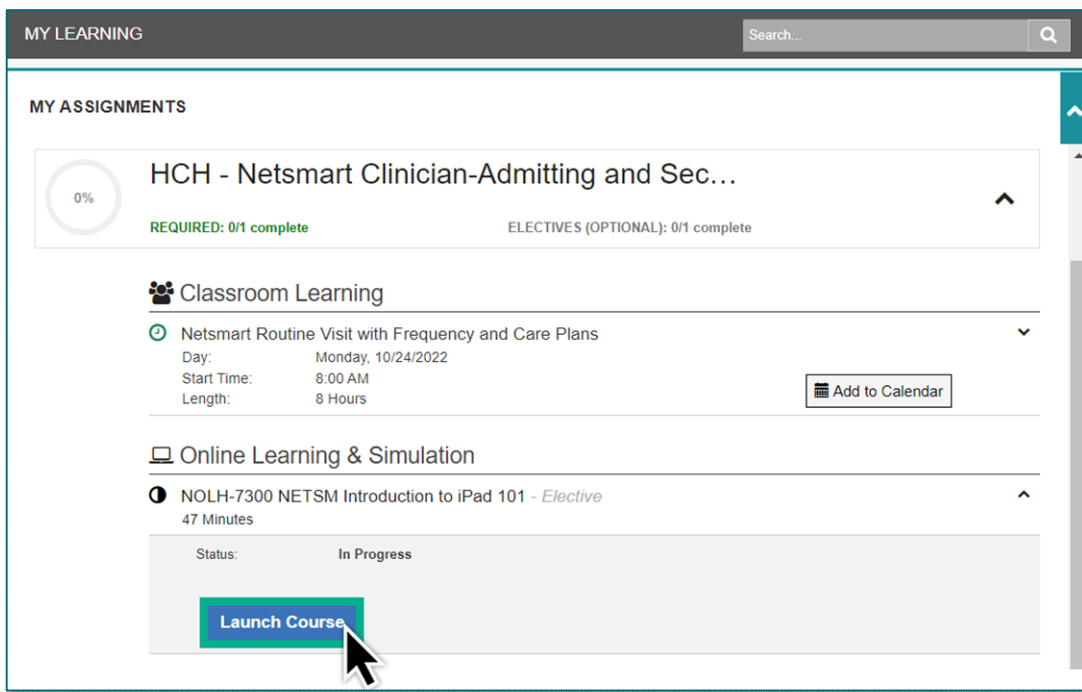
MY LEARNING

Search...

MY ASSIGNMENTS

0%

HCH - Netsmart Clinician-Admitting and Sec...

REQUIRED: 0/1 complete

ELECTIVES (OPTIONAL): 0/1 complete

Classroom Learning

Netsmart Routine Visit with Frequency and Care Plans

| Day: | Monday, 10/24/2022 |
|---|---|
| Start Time: | 8:00 AM |
| Length: | 8 Hours |

Add to Calendar

Online Learning & Simulation

NOLH-7300 NETSM Introduction to iPad 101 - Elective
47 Minutes

Status: In Progress

Launch Course